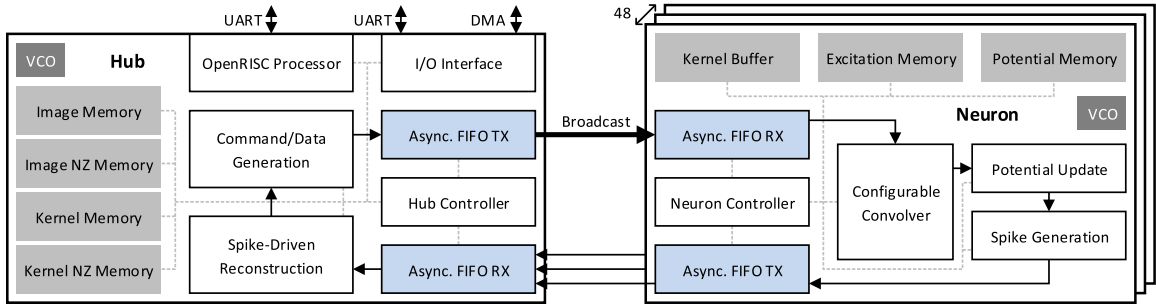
UART UART DMA

48

VCO Hub

OpenRISC Processor

I/O Interface

Image Memory

Image NZ Memory

Kernel Memory

Kernel NZ Memory

Command/Data Generation

Async. FIFO TX

Hub Controller

Spike-Driven Reconstruction

Async. FIFO RX

Broadcast

Kernel Buffer

Excitation Memory

Potential Memory

Neuron

VCO

Async. FIFO RX

Neuron Controller

Configurable Convolver

Potential Update

Spike Generation

Async. FIFO TX